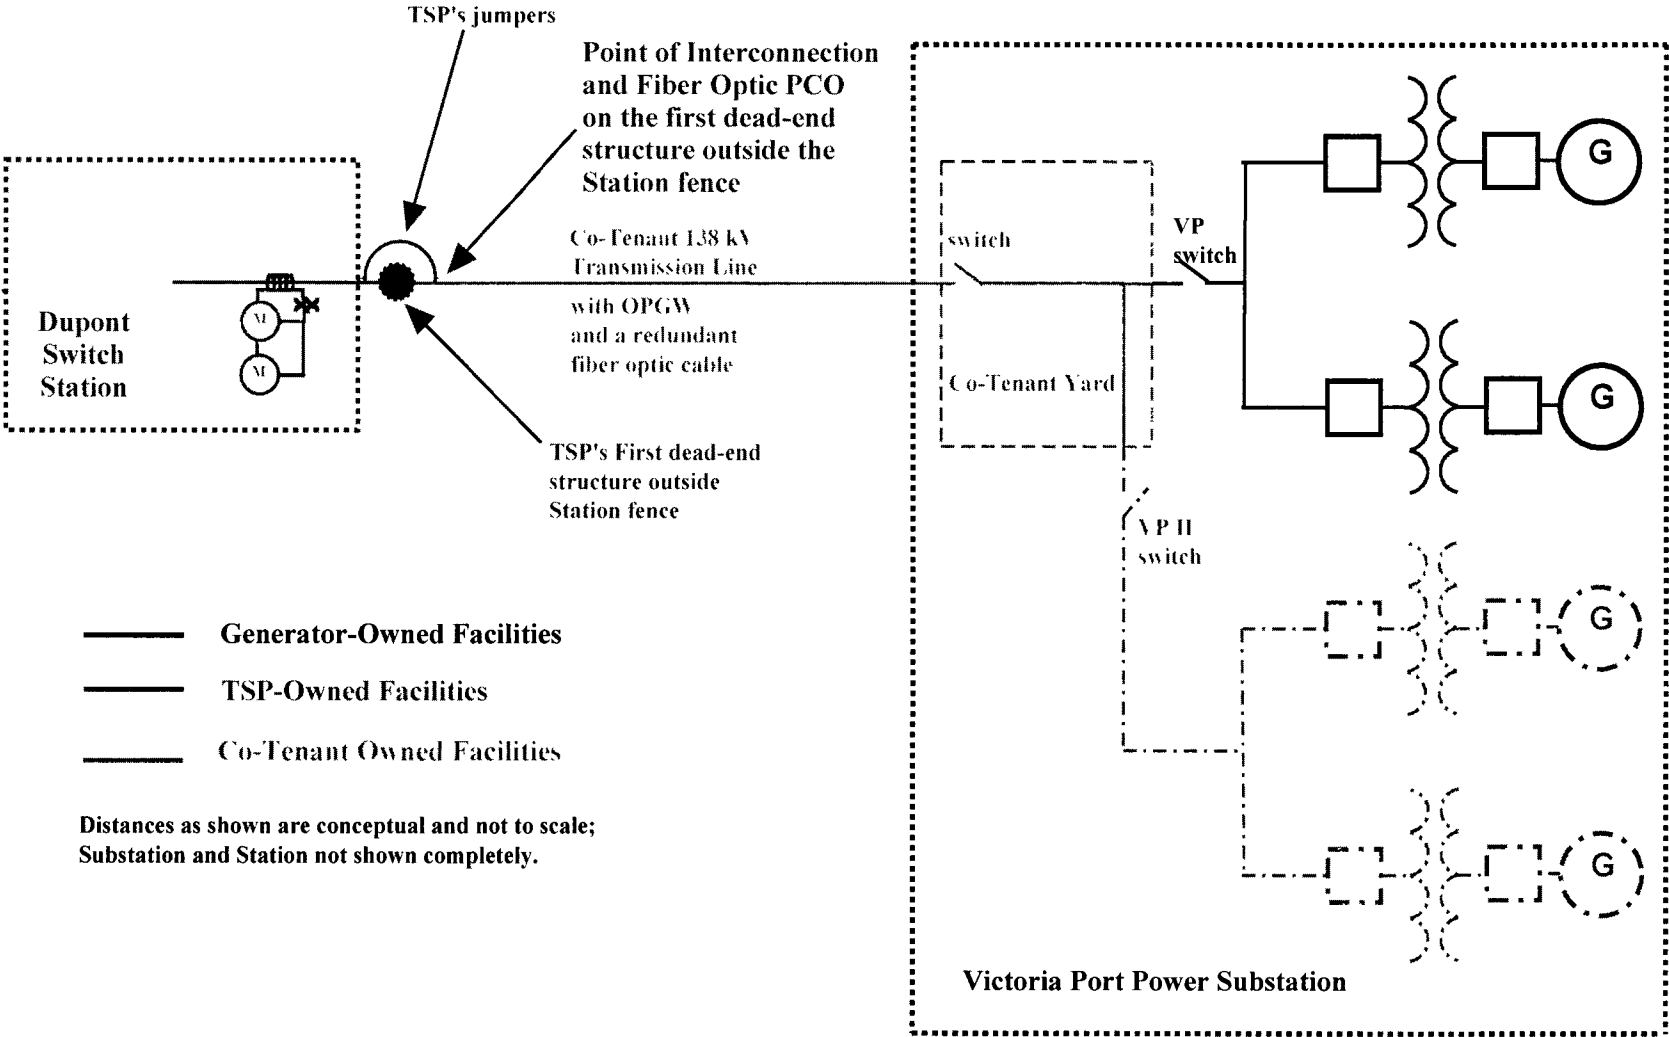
TSP's jumpers

Point of Interconnection and Fiber Optic PCO on the first dead-end structure outside the Station fence

Dupont Switch Station

M

M

Co-Tenant 138 kV Transmission Line

with OPGW and a redundant fiber optic cable

TSP's First dead-end structure outside Station fence

switch

Co-Tenant Yard

VP switch

G

G

VP II switch

G

G

Generator-Owned Facilities

TSP-Owned Facilities

Co-Tenant Owned Facilities

Distances as shown are conceptual and not to scale; Substation and Station not shown completely.

Victoria Port Power Substation